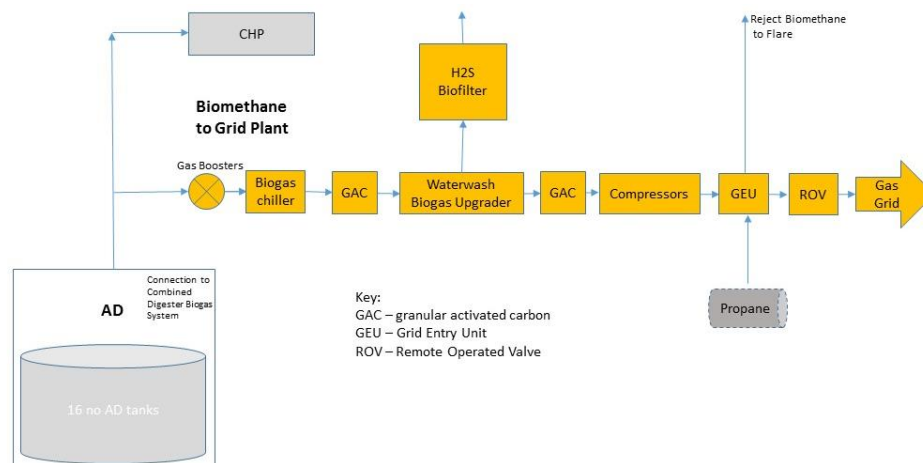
CHP

H2S Biofilter

Reject Biomethane to Flare

Biomethane to Grid Plant

Gas Boosters

Biogas chiller

GAC

Waterwash Biogas Upgrader

GAC

Compressors

GEU

ROV

Gas Grid

AD

Connection to Combined Digester Biogas System

16 no AD tanks

Key:
GAC – granular activated carbon
GEU – Grid Entry Unit
ROV – Remote Operated Valve

Propane